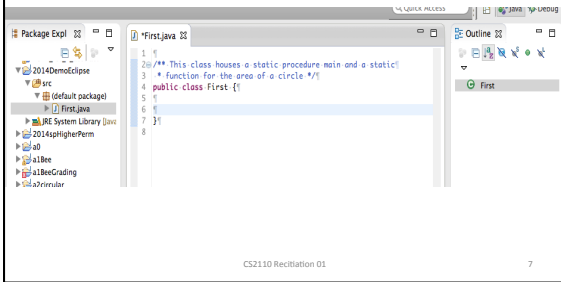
Quick Access | Java | Debug

Package Expl ⊠

2014DemoEclipse
src
(default package)
First.java
JRE System Library [Java
2014spHigherPerm
a0
a1Bee
a1BeeGrading
a2circular

*First.java ⊠

1 ¶
2 /** This class houses a static procedure main and a static¶
3 * function for the area of a circle */¶
4 public class First {¶
5 ¶
6 ¶
7 }¶
8

Outline ⊠

First

CS2110 Recitation 01

7